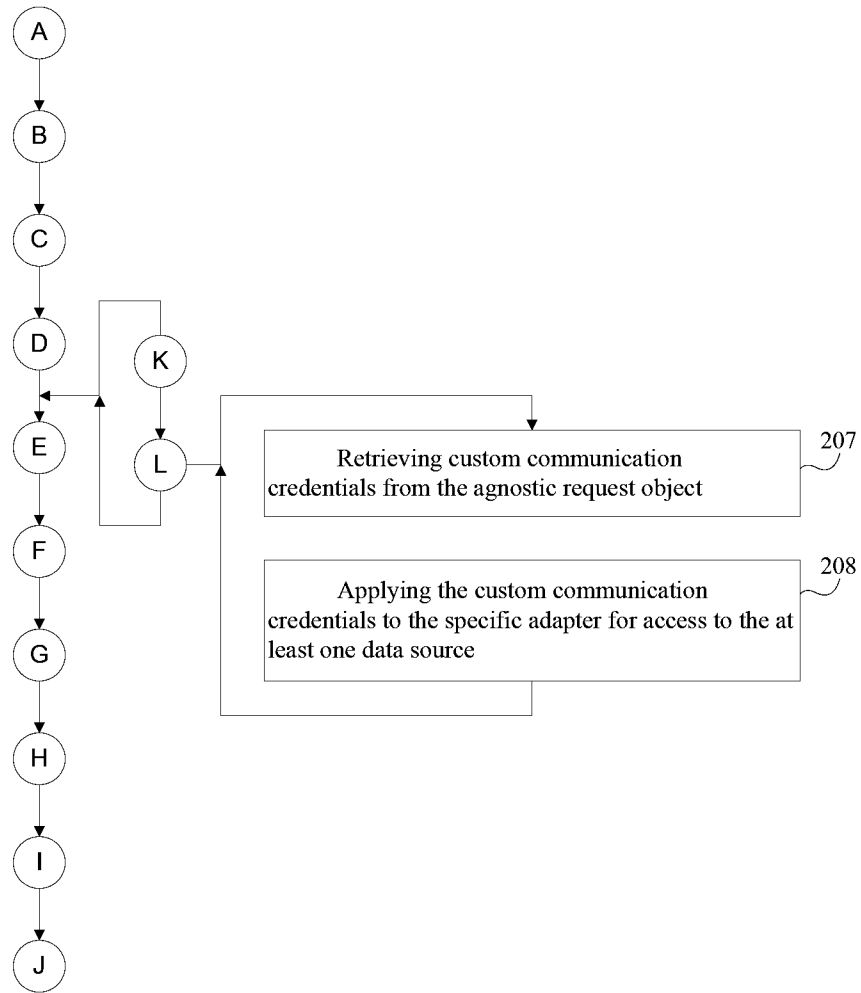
A

B

C

D

K

E

L

Retrieving custom communication credentials from the agnostic request object

207

Applying the custom communication credentials to the specific adapter for access to the at least one data source

208

F

G

H

I

J